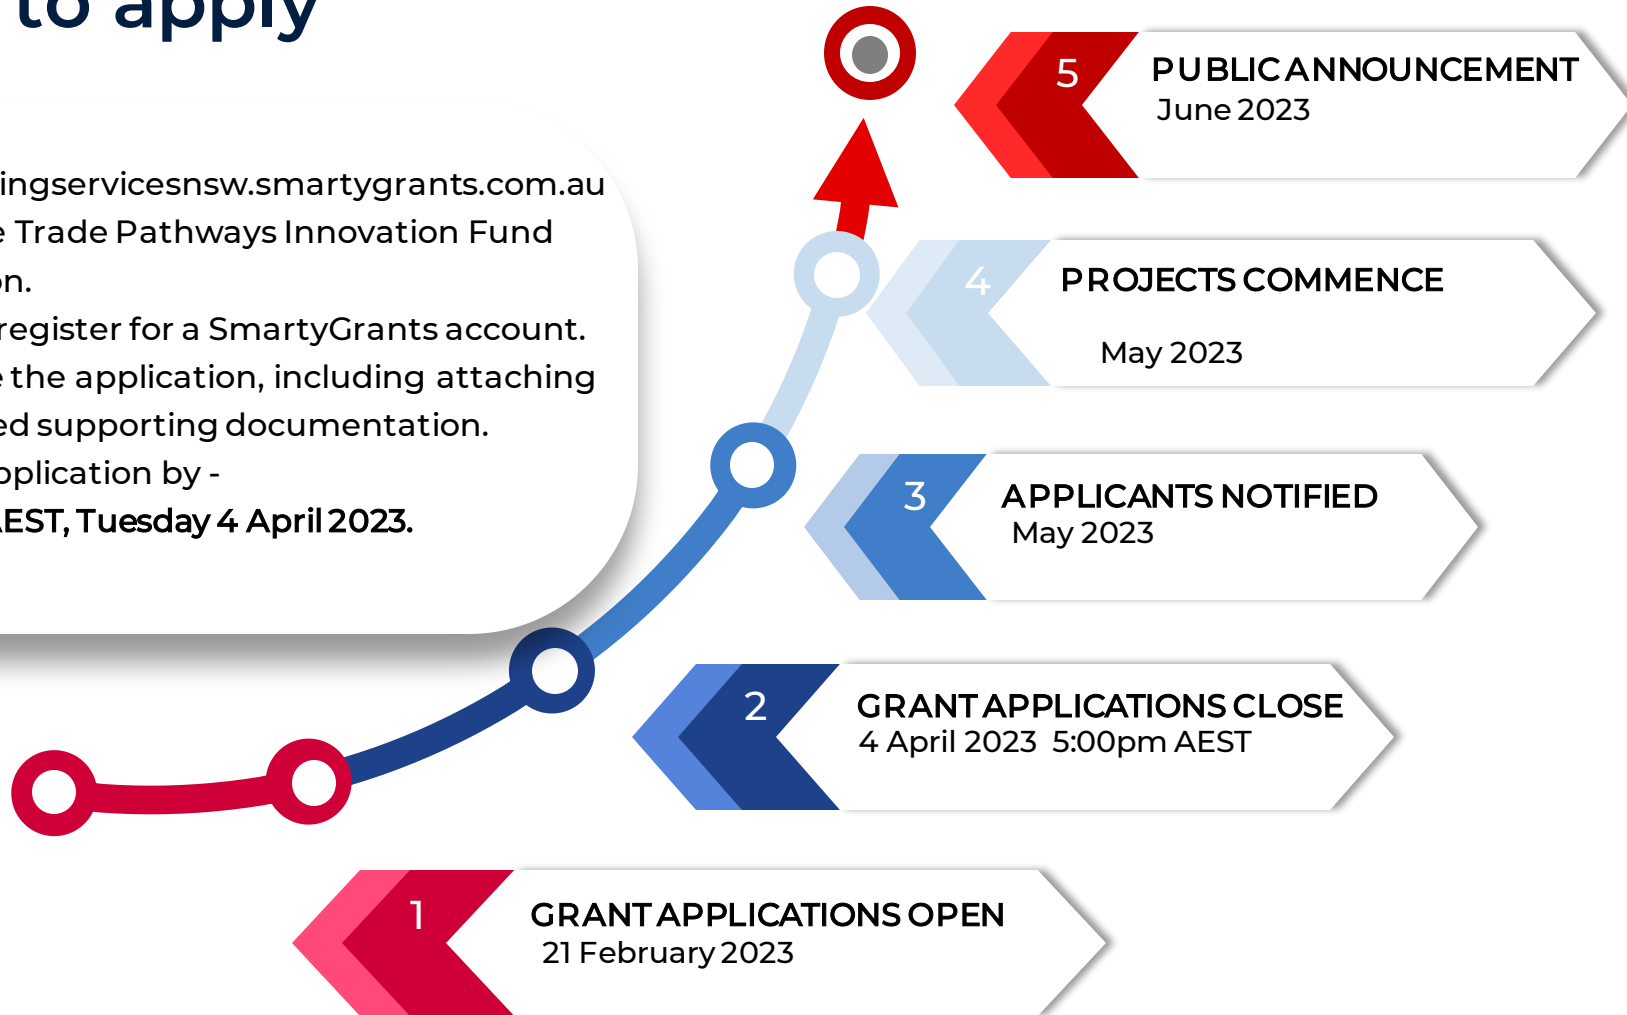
to apply

ingservicesnsw.smartygrants.com.au
e Trade Pathways Innovation Fund
on.
register for a SmartyGrants account.
e the application, including attaching
ed supporting documentation.
pplication by -
AEST, Tuesday 4 April 2023.

5 PUBLIC ANNOUNCEMENT
June 2023

4 PROJECTS COMMENCE
May 2023

3 APPLICANTS NOTIFIED
May 2023

2 GRANT APPLICATIONS CLOSE
4 April 2023 5:00pm AEST

1 GRANT APPLICATIONS OPEN
21 February 2023